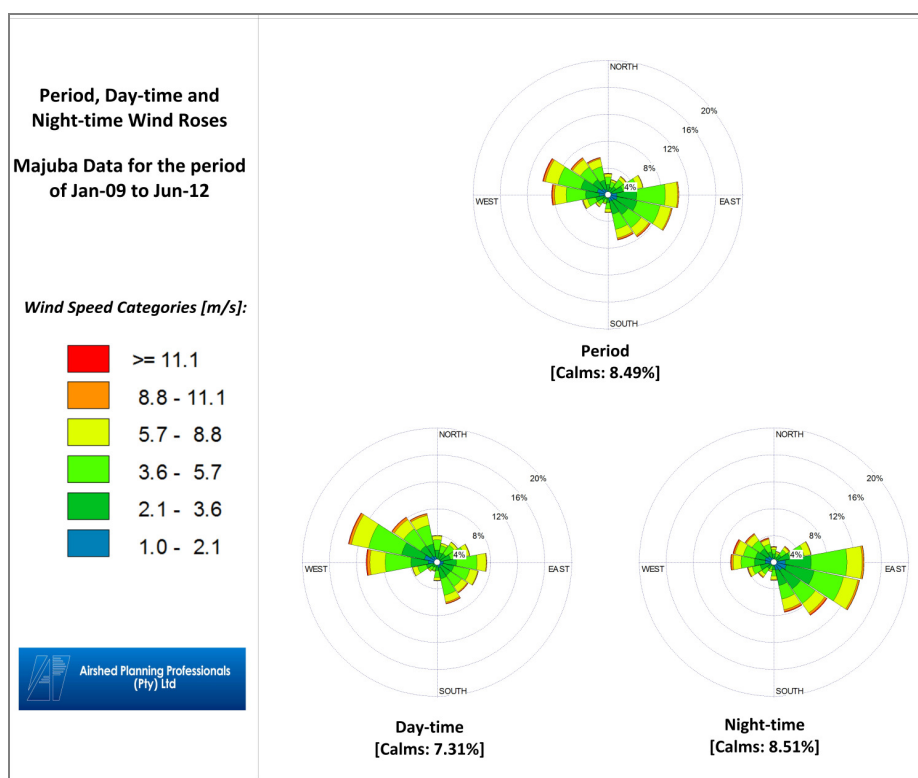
Period, Day-time and Night-time Wind Roses

Majuba Data for the period of Jan-09 to Jun-12

*Wind Speed Categories [m/s]:*

>= 11.1
8.8 - 11.1
5.7 - 8.8
3.6 - 5.7
2.1 - 3.6
1.0 - 2.1

Airshed Planning Professionals (Pty) Ltd

NORTH
20%
16%
12%
8%
4%
WEST
EAST
SOUTH

Period
[Calms: 8.49%]

NORTH
20%
16%
12%
8%
4%
WEST
EAST
SOUTH

Day-time
[Calms: 7.31%]

NORTH
20%
16%
12%
8%
4%
WEST
EAST
SOUTH

Night-time
[Calms: 8.51%]